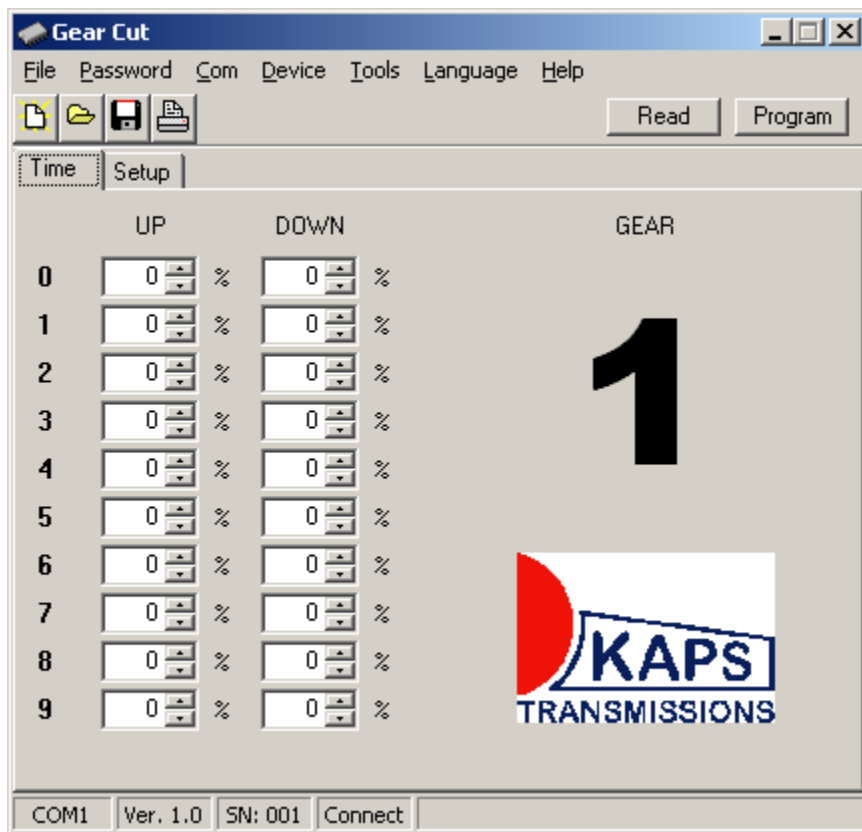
Gear Cut

File Password Com Device Tools Language Help

Read Program

Time Setup

| | UP | | DOWN | |
|---|---|---|---|---|
| 0 | 0 | % | 0 | % |
| 1 | 0 | % | 0 | % |
| 2 | 0 | % | 0 | % |
| 3 | 0 | % | 0 | % |
| 4 | 0 | % | 0 | % |
| 5 | 0 | % | 0 | % |
| 6 | 0 | % | 0 | % |
| 7 | 0 | % | 0 | % |
| 8 | 0 | % | 0 | % |
| 9 | 0 | % | 0 | % |

GEAR

1

KAPS
TRANSMISSIONS

COM1 Ver. 1.0 SN: 001 Connect